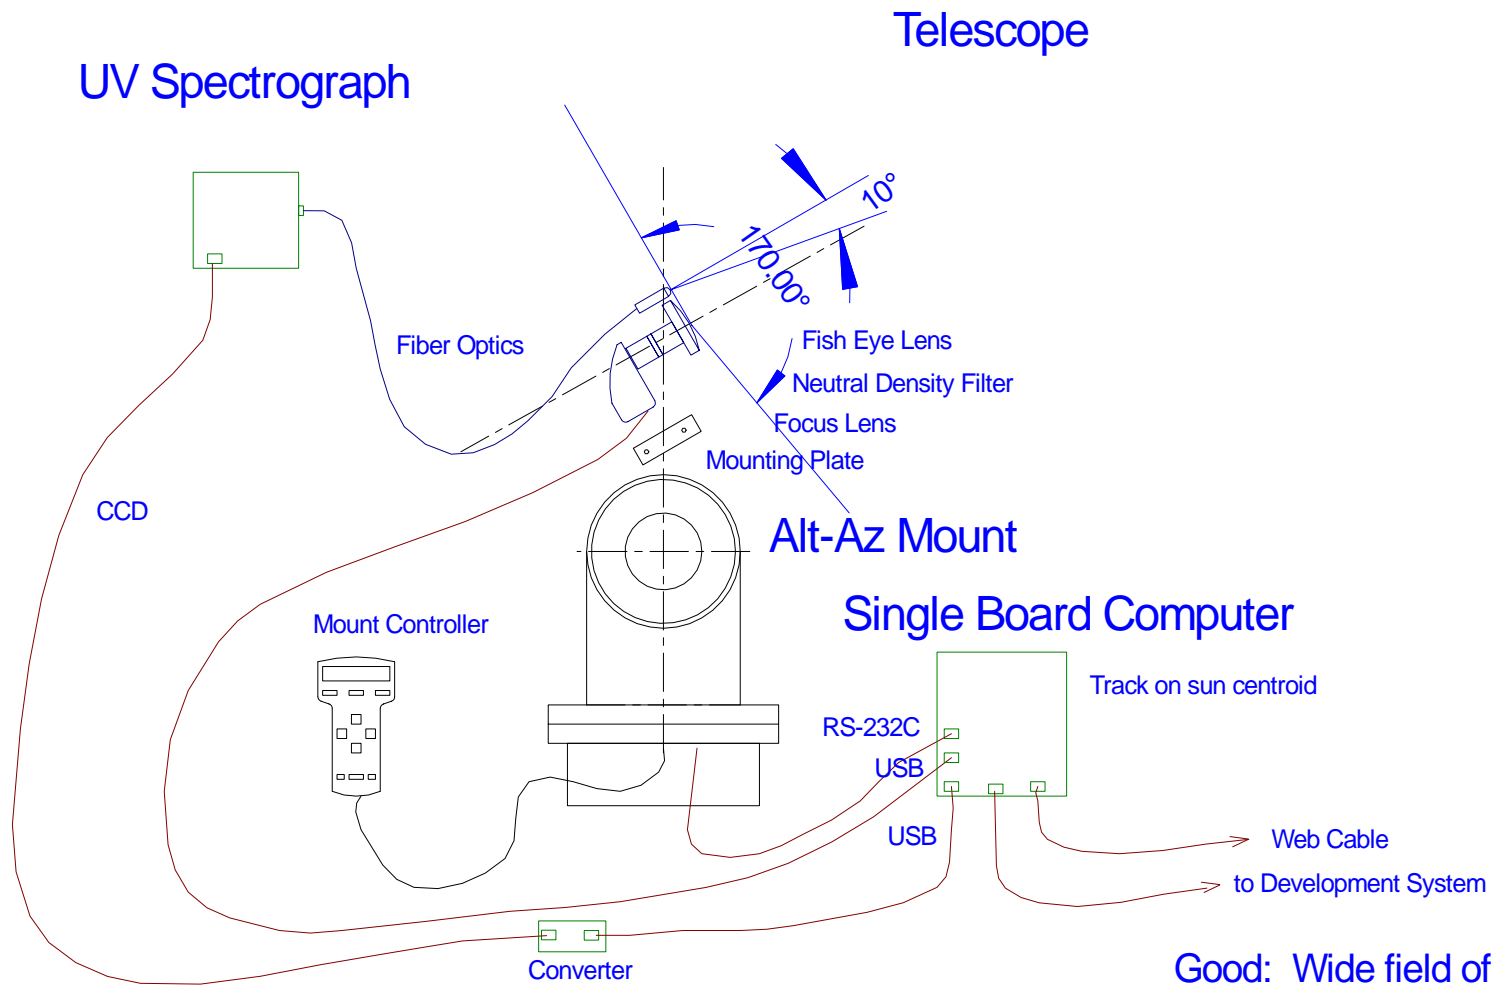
Telescope

UV Spectrograph

10°

170.00°

Fiber Optics

Fish Eye Lens

Neutral Density Filter

Focus Lens

Mounting Plate

CCD

Alt-Az Mount

Single Board Computer

Mount Controller

Track on sun centroid

RS-232C

USB

USB

Web Cable

to Development System

Converter

Good: Wide field of